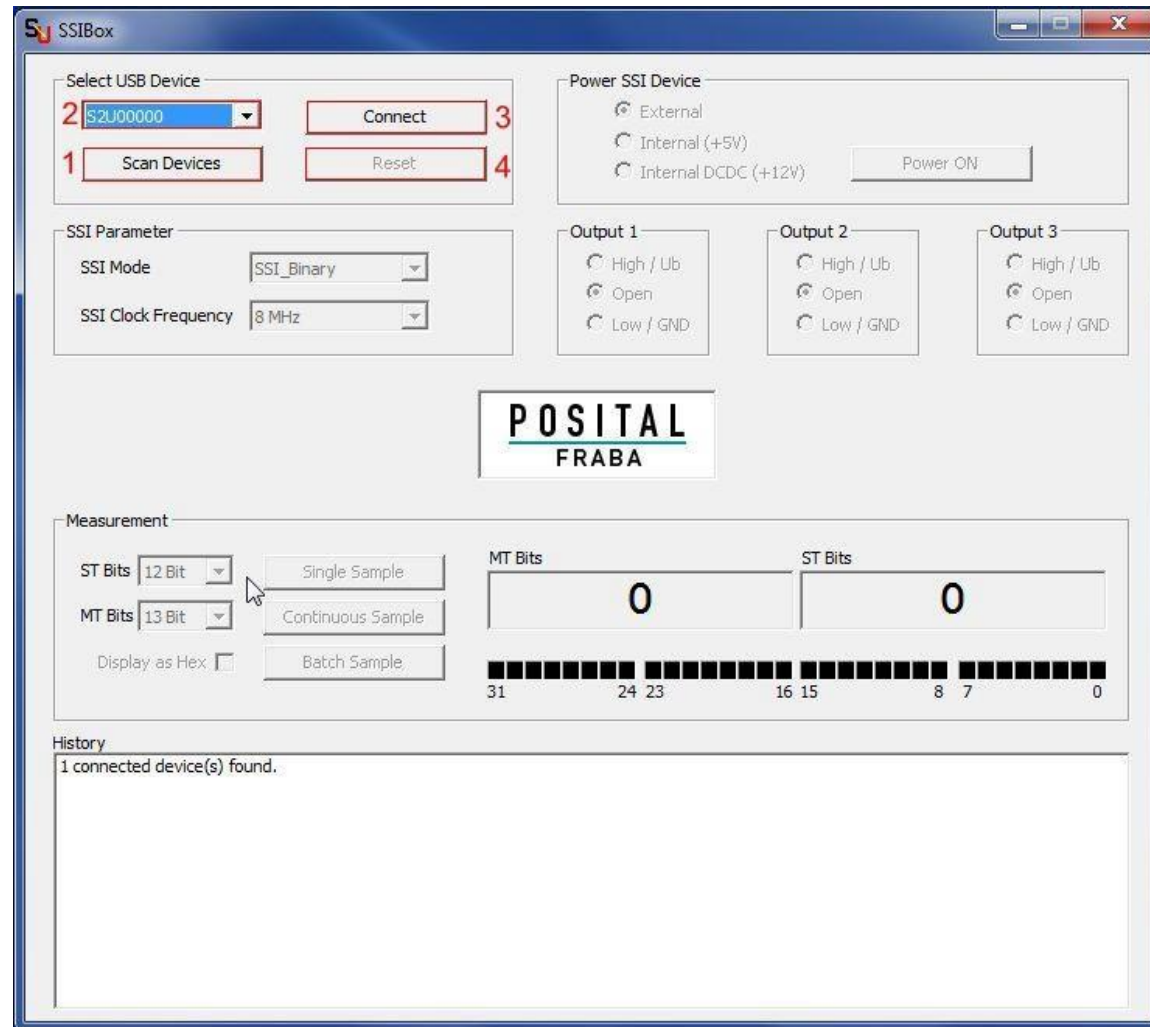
SSIBox

Select USB Device
2 S2U00000
Connect 3
1 Scan Devices
Reset 4

Power SSI Device
External
Internal (+5V)
Internal DCDC (+12V)
Power ON

SSI Parameter
SSI Mode SSI_Binary
SSI Clock Frequency 8 MHz

Output 1
High / Ub
Open
Low / GND

Output 2
High / Ub
Open
Low / GND

Output 3
High / Ub
Open
Low / GND

POSITAL
FRABA

Measurement
ST Bits 12 Bit
MT Bits 13 Bit
Display as Hex
Single Sample
Continuous Sample
Batch Sample

MT Bits
0
ST Bits
0

31 24 23 16 15 8 7 0

History
1 connected device(s) found.